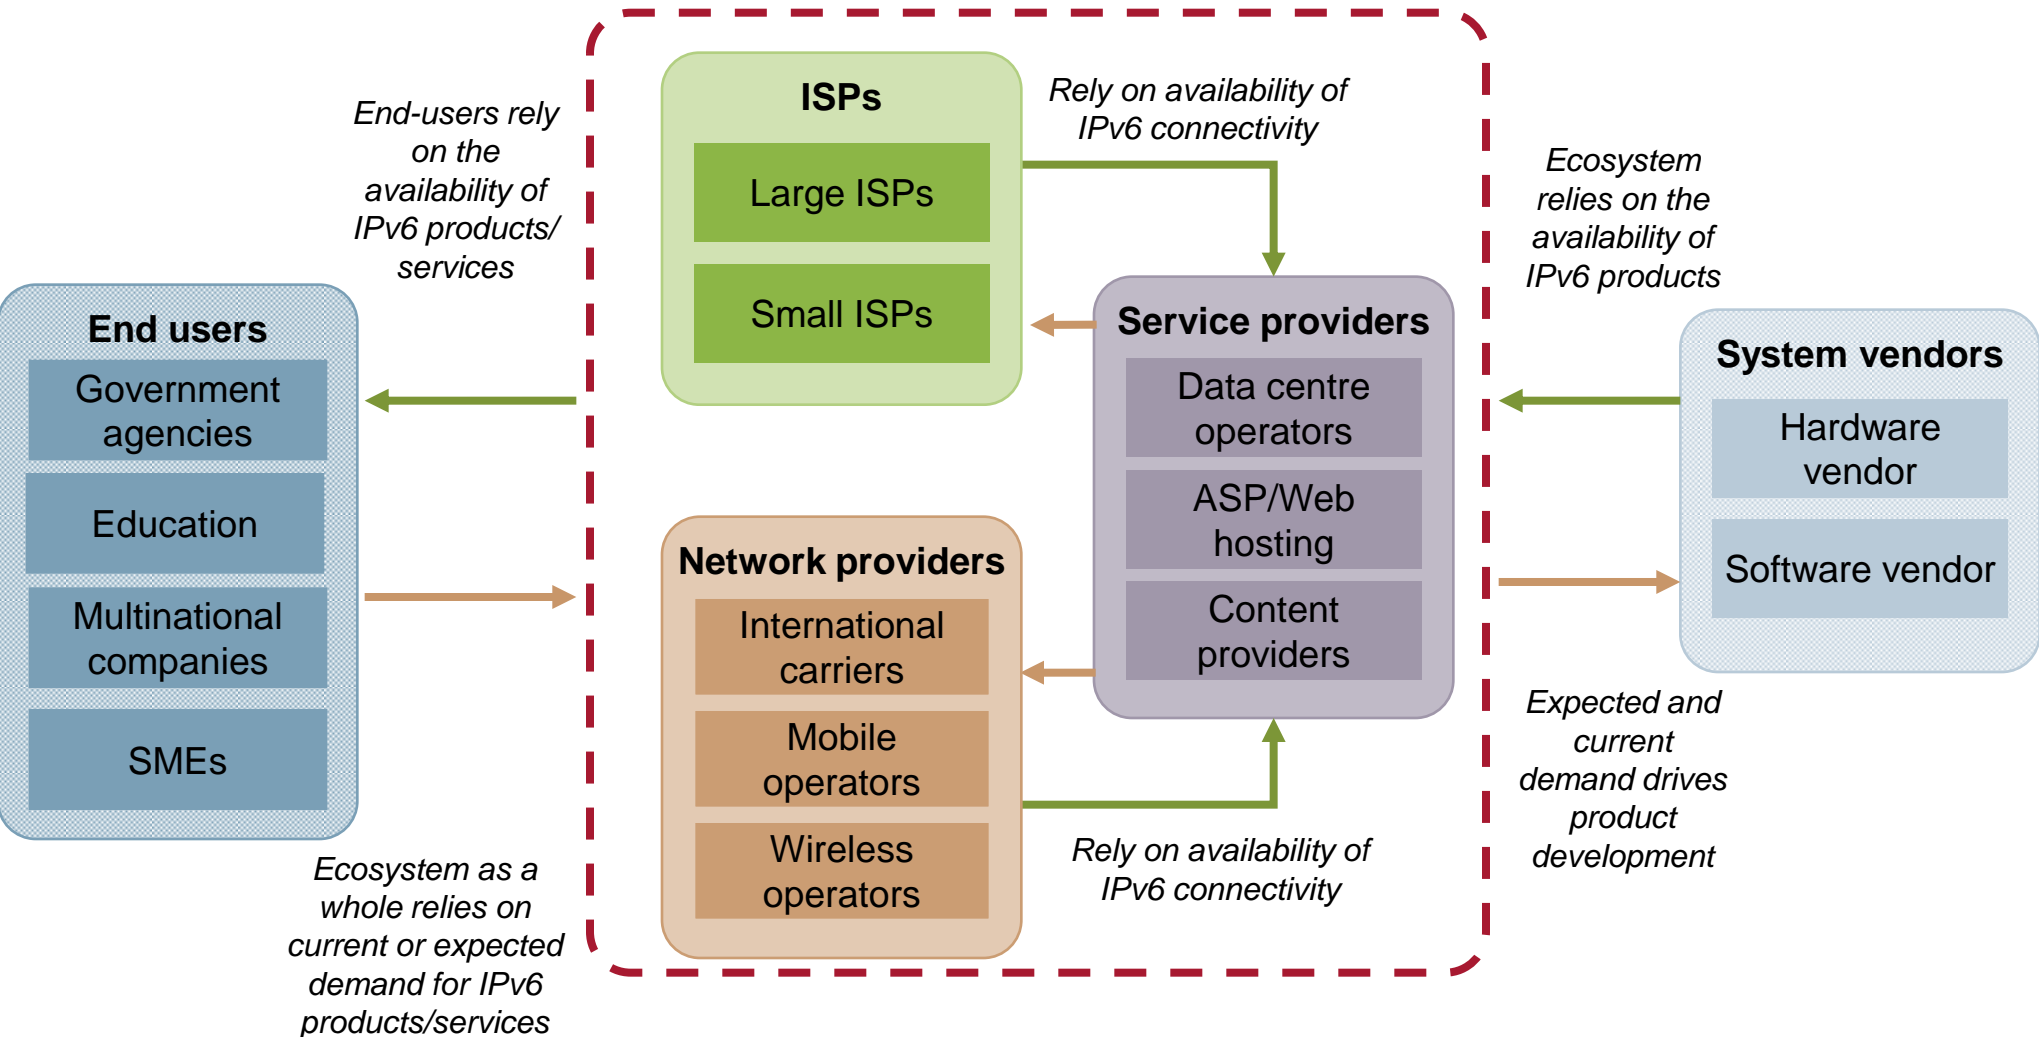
End-users rely on the availability of IPv6 products/ services

ISPs

Large ISPs

Small ISPs

Rely on availability of IPv6 connectivity

Ecosystem relies on the availability of IPv6 products

End users

Government agencies

Education

Multinational companies

SMEs

Service providers

Data centre operators

ASP/Web hosting

Content providers

System vendors

Hardware vendor

Software vendor

Network providers

International carriers

Mobile operators

Wireless operators

Expected and current demand drives product development

Rely on availability of IPv6 connectivity

Ecosystem as a whole relies on current or expected demand for IPv6 products/services